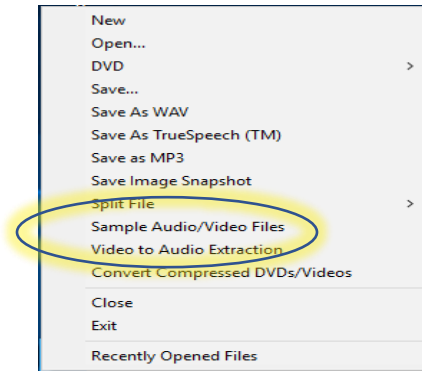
New
Open...
DVD >
Save...
Save As WAV
Save As TrueSpeech (TM)
Save as MP3
Save Image Snapshot
Split File >
Sample Audio/Video Files
Video to Audio Extraction
Convert Compressed DVDs/Videos
Close
Exit
Recently Opened Files